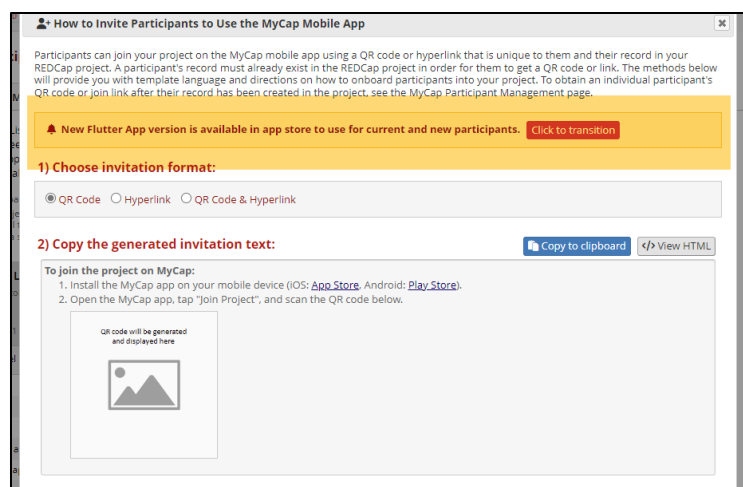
How to Invite Participants to Use the MyCap Mobile App

×

Participants can join your project on the MyCap mobile app using a QR code or hyperlink that is unique to them and their record in your REDCap project. A participant's record must already exist in the REDCap project in order for them to get a QR code or link. The methods below will provide you with template language and directions on how to onboard participants into your project. To obtain an individual participant's QR code or join link after their record has been created in the project, see the MyCap Participant Management page.

New Flutter App version is available in app store to use for current and new participants. Click to transition

1) Choose invitation format:

QR Code Hyperlink QR Code & Hyperlink

2) Copy the generated invitation text:

Copy to clipboard

View HTML

To join the project on MyCap:

1. Install the MyCap app on your mobile device (iOS: App Store, Android: Play Store).
2. Open the MyCap app, tap "Join Project", and scan the QR code below.

QR code will be generated and displayed here